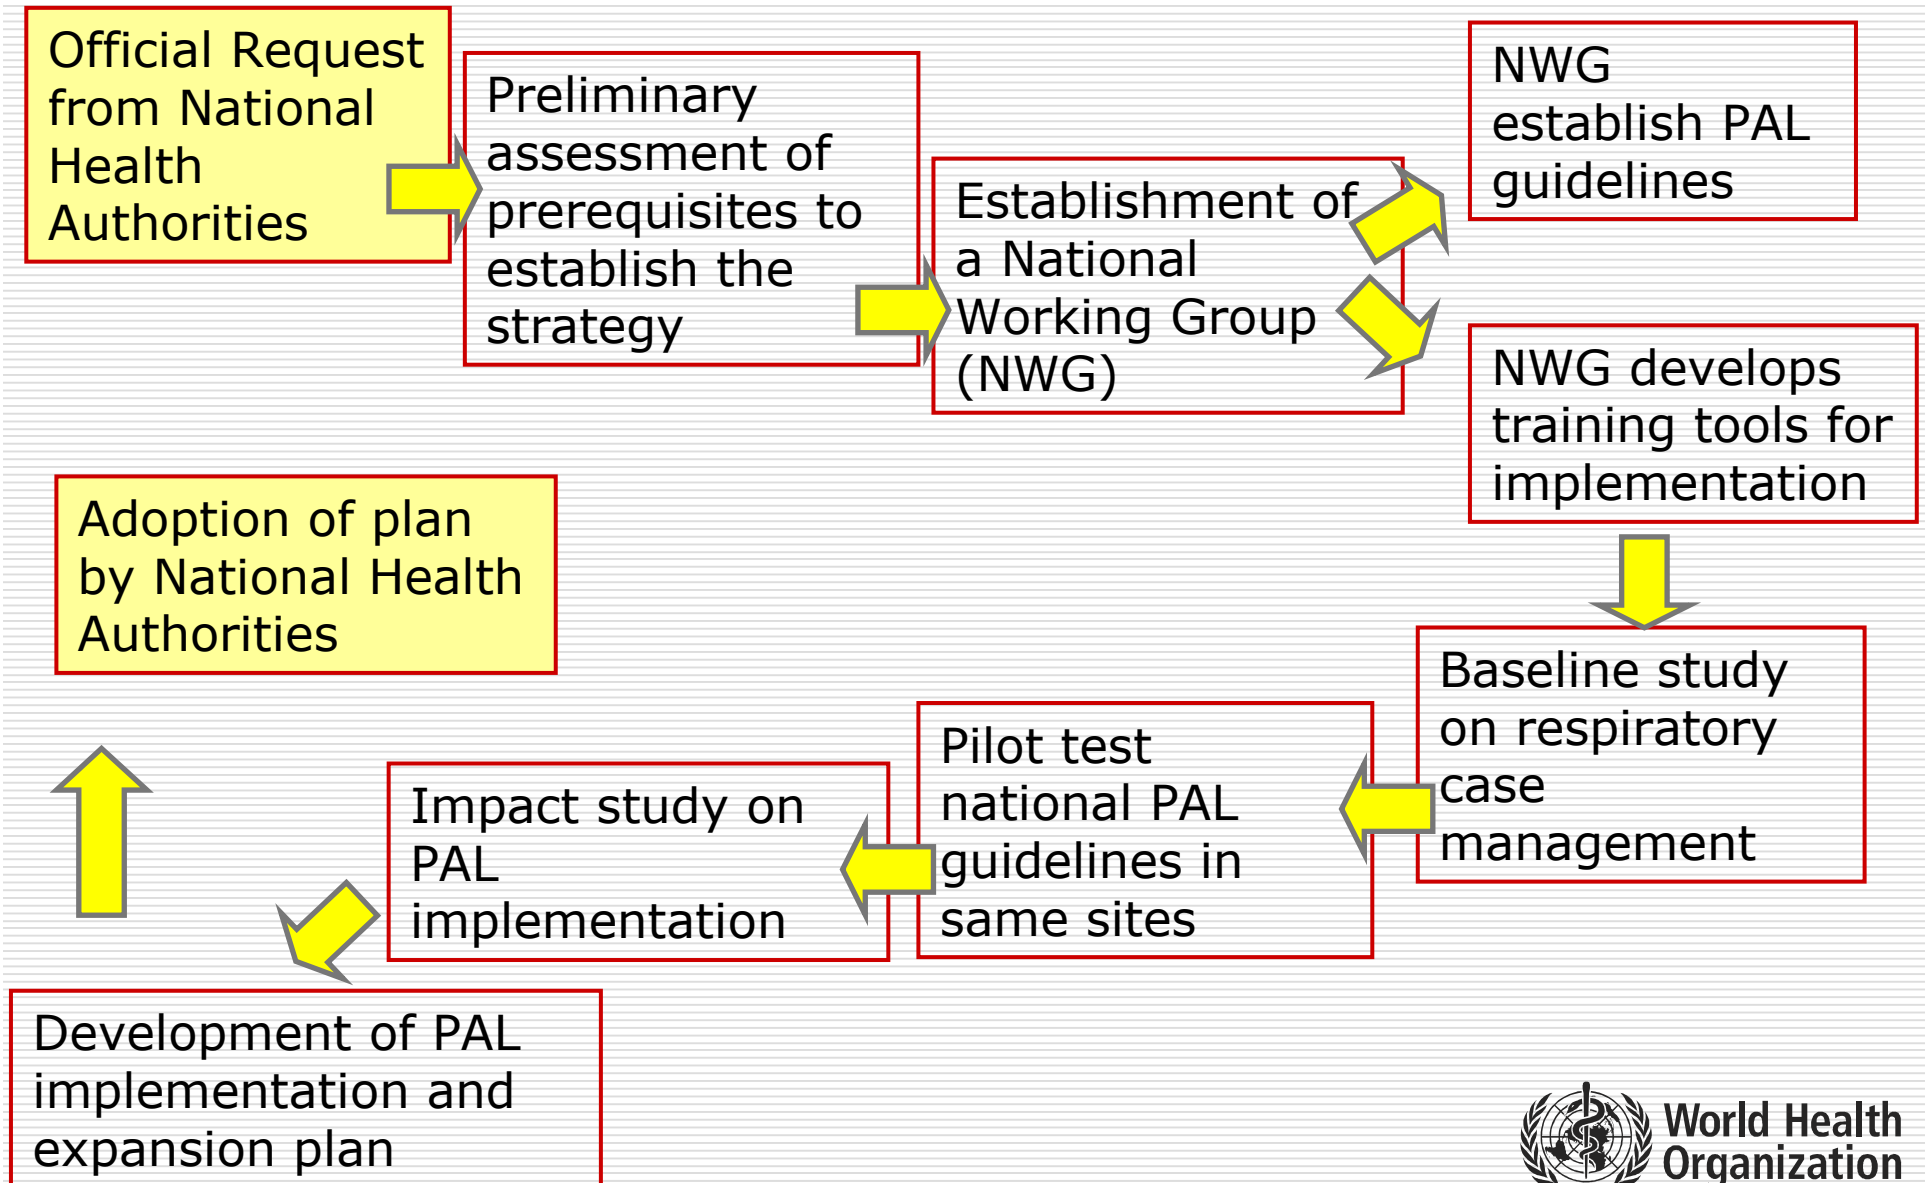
Official Request from National Health Authorities

Preliminary assessment of prerequisites to establish the strategy

Establishment of a National Working Group (NWG)

NWG establish PAL guidelines

NWG develops training tools for implementation

Baseline study on respiratory case management

Pilot test national PAL guidelines in same sites

Impact study on PAL implementation

Development of PAL implementation and expansion plan

Adoption of plan by National Health Authorities

World Health Organization